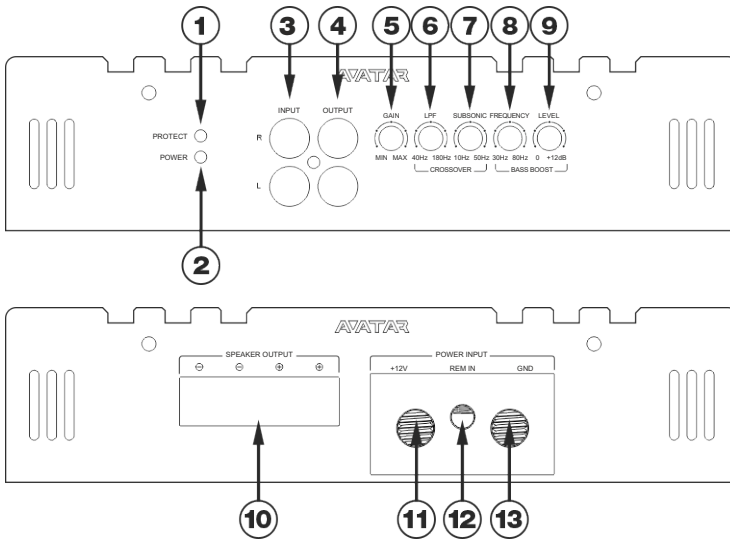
1
3
4
5
6
7
8
9

AVATAR

PROTECT
POWER

INPUT
OUTPUT
R
L

GAIN
MIN MAX

LPF
40Hz 180Hz

SUBSONIC
10Hz 50Hz

CROSSOVER

FREQUENCY
30Hz 80Hz

LEVEL
0 +12dB

BASS BOOST

2

AVATAR

SPEAKER OUTPUT
⊖ ⊖ ⊕ ⊕

POWER INPUT
+12V REM IN GND

10
11
12
13